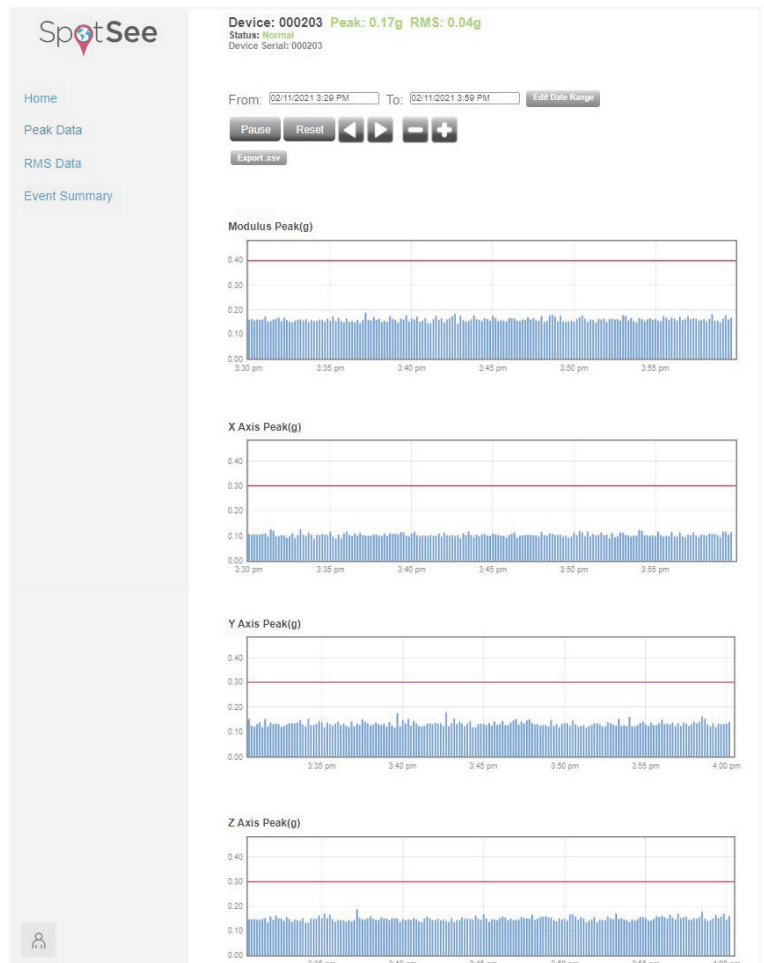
SpotSee

Home

Peak Data

RMS Data

Event Summary

Device: 000203 Peak: 0.17g RMS: 0.04g
Status: Normal
Device Serial: 000203

From: 02/11/2021 3:29 PM To: 02/11/2021 3:59 PM Edit Date Range

Pause Reset

Export .csv

Modulus Peak(g)

0.40
0.30
0.20
0.10
0.00
3:30 pm 3:35 pm 3:40 pm 3:45 pm 3:50 pm 3:55 pm

X Axis Peak(g)

0.40
0.30
0.20
0.10
0.00
3:30 pm 3:35 pm 3:40 pm 3:45 pm 3:50 pm 3:55 pm

Y Axis Peak(g)

0.40
0.30
0.20
0.10
0.00
3:35 pm 3:40 pm 3:45 pm 3:50 pm 3:55 pm 4:00 pm

Z Axis Peak(g)

0.40
0.30
0.20
0.10
0.00
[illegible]